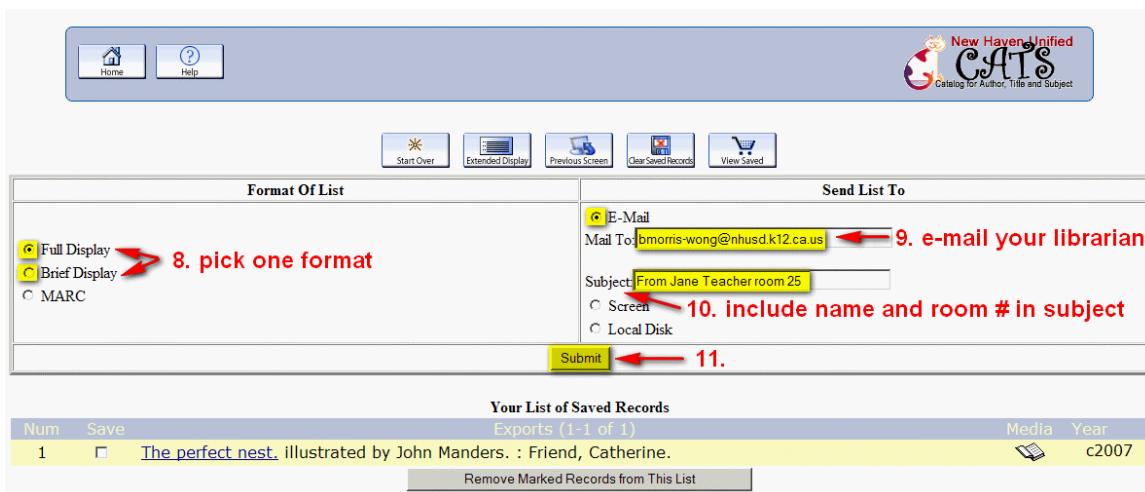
Home Help

New Haven Unified
CATS
Catalog for Author, Title and Subject

Start Over Extended Display Previous Screen Clear Saved Records View Saved

| Format Of List | Send List To |
|---|---|
| Full Display, Brief Display, MARC — 8. pick one format | E-Mail; Mail To: bmorris-wong@nhusd.k12.ca.us — 9. e-mail your librarian; Subject: From Jane Teacher room 25 — 10. include name and room # in subject; Screen; Local Disk |
| Submit — 11. | |

Your List of Saved Records

| Num | Save | Exports (1-1 of 1) | Media | Year |
|---|---|---|---|---|
| 1 | ☐ | The perfect nest. illustrated by John Manders. : Friend, Catherine. | | c2007 |

Remove Marked Records from This List